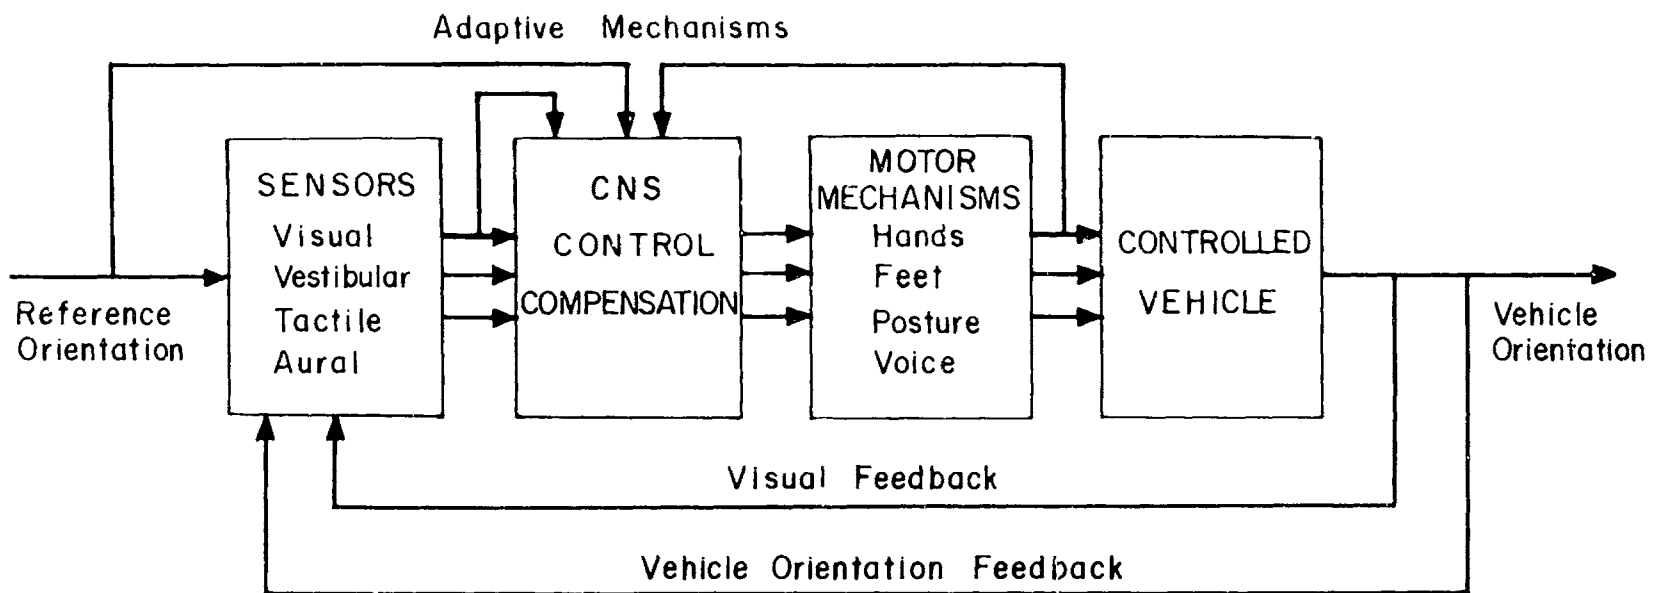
Adaptive Mechanisms

Reference Orientation

SENSORS
Visual
Vestibular
Tactile
Aural

CNS
CONTROL
COMPENSATION

MOTOR MECHANISMS
Hands
Feet
Posture
Voice

CONTROLLED
VEHICLE

Vehicle Orientation

Visual Feedback

Vehicle Orientation Feedback